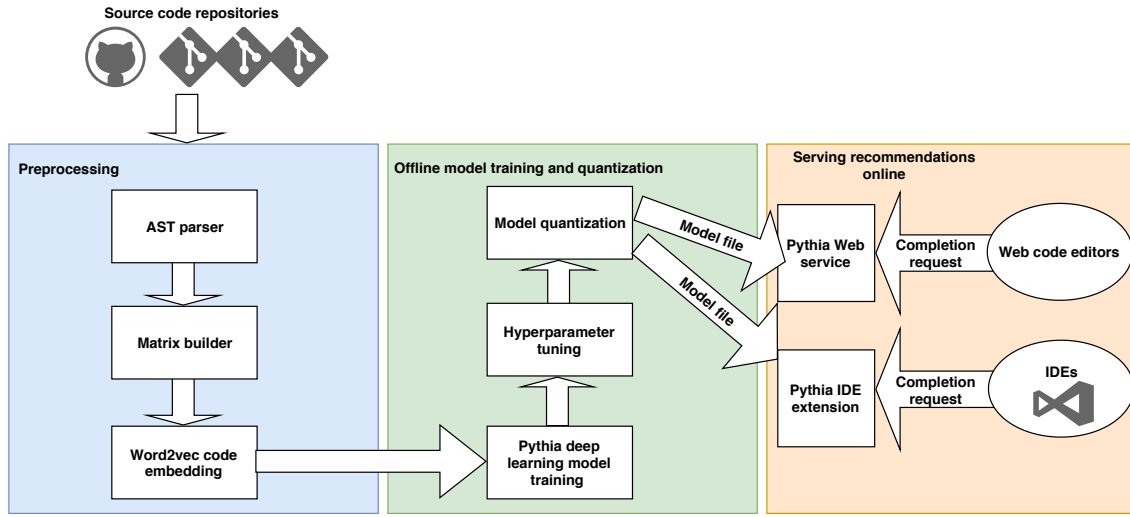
Source code repositories

Preprocessing

AST parser

Matrix builder

Word2vec code embedding

Offline model training and quantization

Model quantization

Hyperparameter tuning

Pythia deep learning model training

Model file

Model file

Serving recommendations online

Pythia Web service

Pythia IDE extension

Completion request

Completion request

Web code editors

IDEs